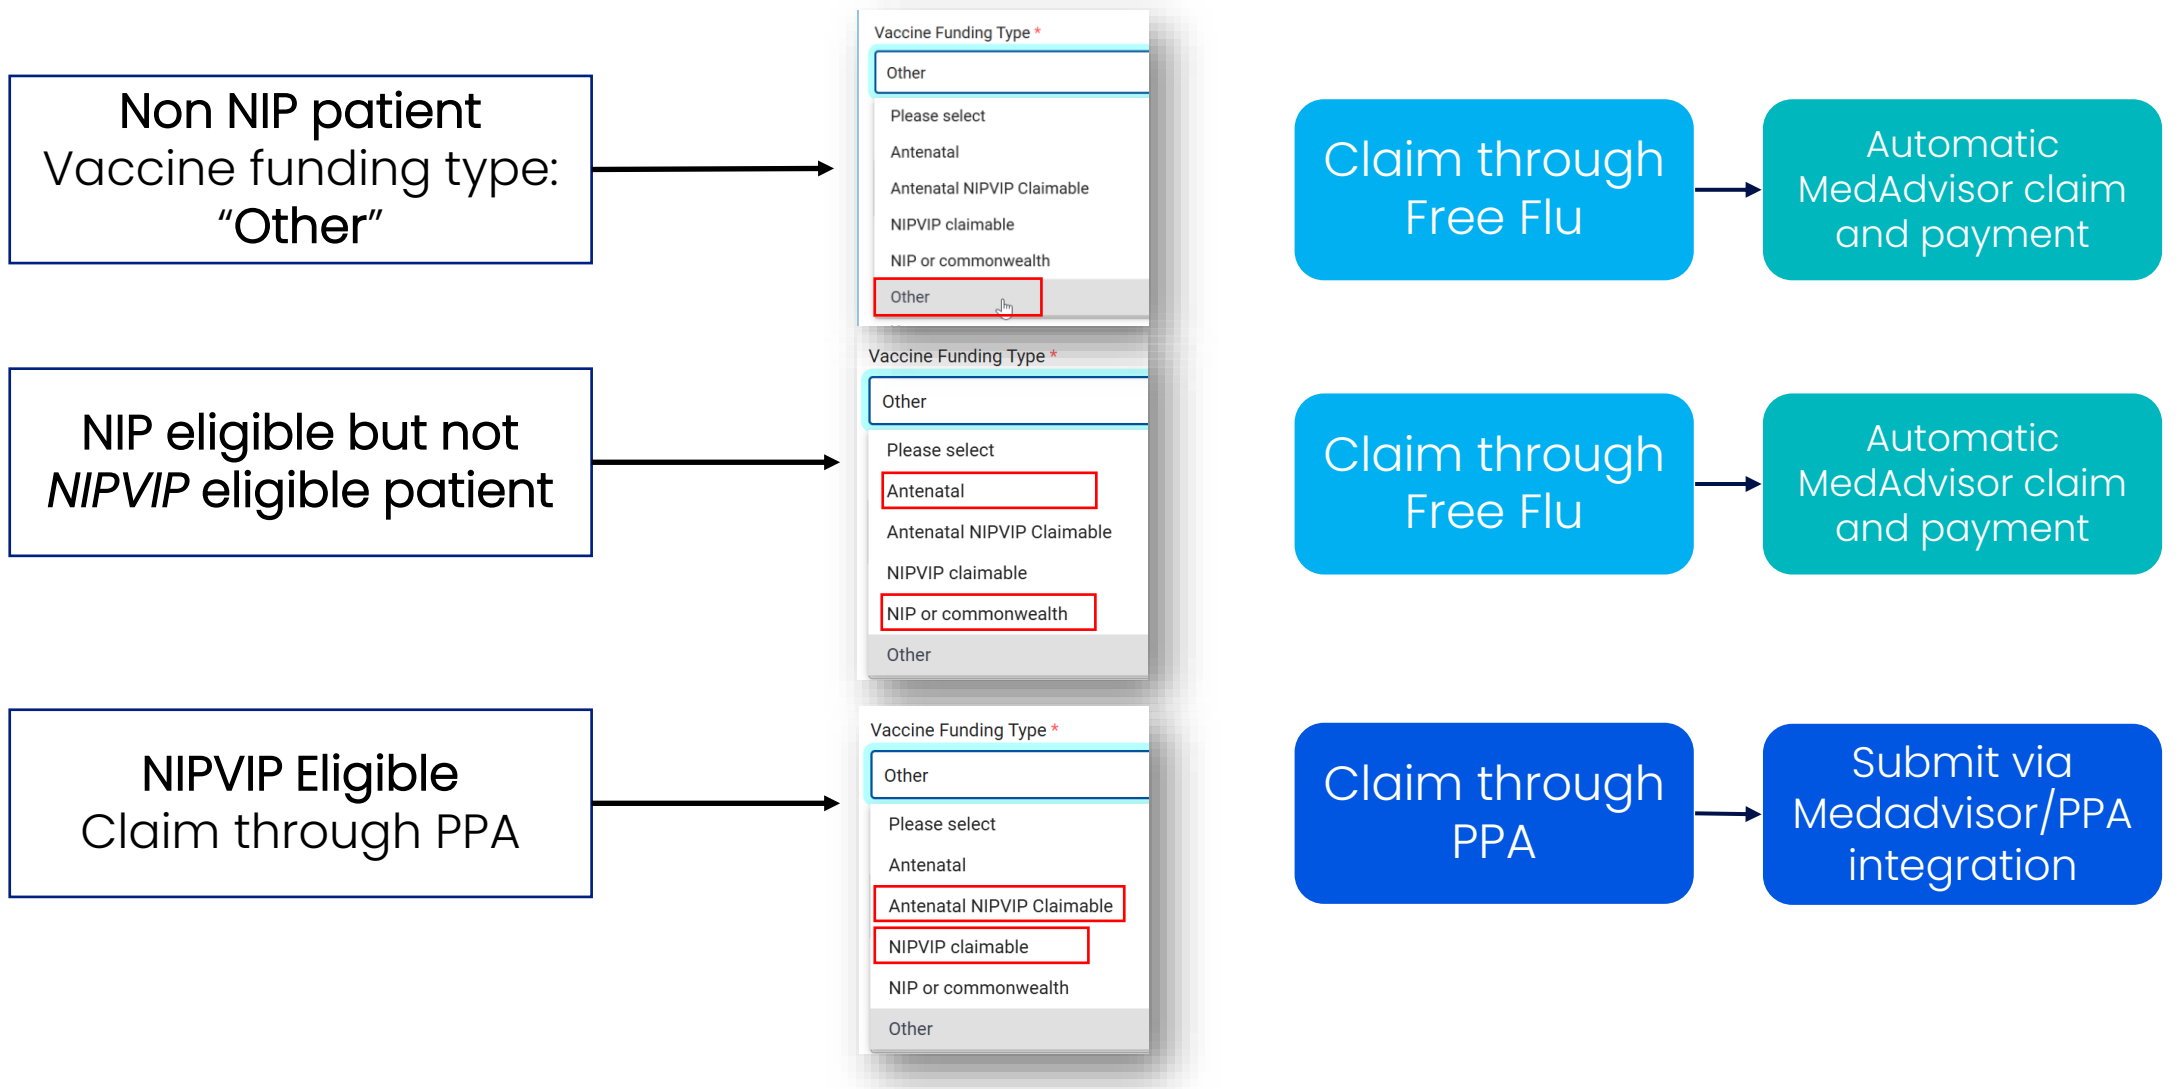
Non NIP patient
Vaccine funding type:
“Other”

Vaccine Funding Type *

Other

Please select
Antenatal
Antenatal NIPVIP Claimable
NIPVIP claimable
NIP or commonwealth
Other

Claim through Free Flu

Automatic MedAdvisor claim and payment

NIP eligible but not *NIPVIP* eligible patient

Vaccine Funding Type *

Other

Please select
Antenatal
Antenatal NIPVIP Claimable
NIPVIP claimable
NIP or commonwealth
Other

Claim through Free Flu

Automatic MedAdvisor claim and payment

NIPVIP Eligible
Claim through PPA

Vaccine Funding Type *

Other

Please select
Antenatal
Antenatal NIPVIP Claimable
NIPVIP claimable
NIP or commonwealth
Other

Claim through PPA

Submit via Medadvisor/PPA integration